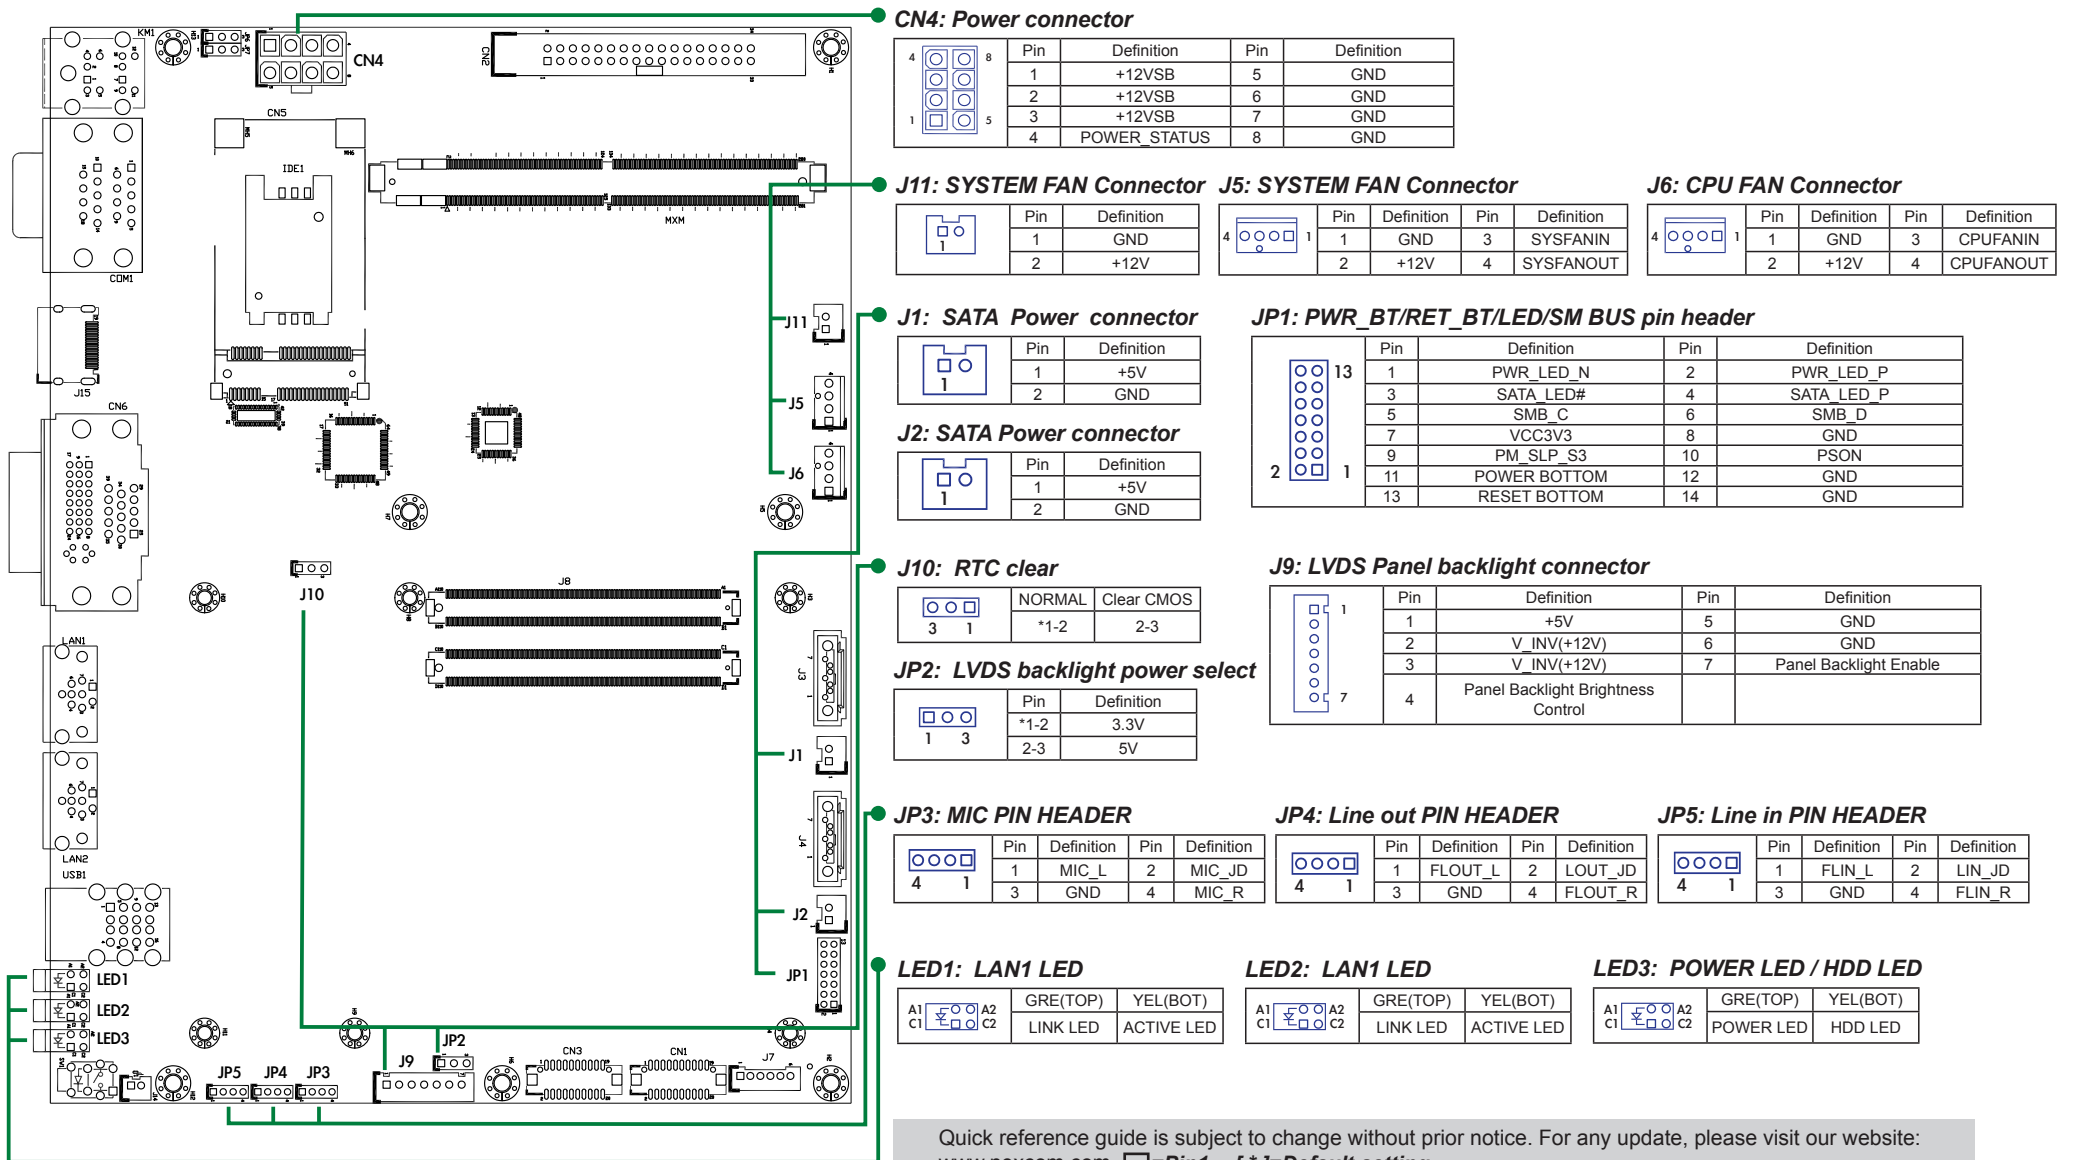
KM1
CN4
CN2
CN5
IDE1
MXM
COM1
J15
CN6
J11
J5
J6
J10
J8
LAN1
J3
J1
J4
LAN2
USB1
J2
JP1
LED1
LED2
LED3
JP2
J9
CN3
CN1
J7
JP5
JP4
JP3

CN4: Power connector

4 8 1 5

| Pin | Definition | Pin | Definition |
|---|---|---|---|
| 1 | +12VSB | 5 | GND |
| 2 | +12VSB | 6 | GND |
| 3 | +12VSB | 7 | GND |
| 4 | POWER_STATUS | 8 | GND |

J11: SYSTEM FAN Connector

1

| Pin | Definition |
|---|---|
| 1 | GND |
| 2 | +12V |

J5: SYSTEM FAN Connector

4 1

| Pin | Definition | Pin | Definition |
|---|---|---|---|
| 1 | GND | 3 | SYSFANIN |
| 2 | +12V | 4 | SYSFANOUT |

J6: CPU FAN Connector

4 1

| Pin | Definition | Pin | Definition |
|---|---|---|---|
| 1 | GND | 3 | CPUFANIN |
| 2 | +12V | 4 | CPUFANOUT |

J1: SATA Power connector

1

| Pin | Definition |
|---|---|
| 1 | +5V |
| 2 | GND |

JP1: PWR_BT/RET_BT/LED/SM BUS pin header

13 2 1

| Pin | Definition | Pin | Definition |
|---|---|---|---|
| 1 | PWR_LED_N | 2 | PWR_LED_P |
| 3 | SATA_LED# | 4 | SATA_LED_P |
| 5 | SMB_C | 6 | SMB_D |
| 7 | VCC3V3 | 8 | GND |
| 9 | PM_SLP_S3 | 10 | PSON |
| 11 | POWER BOTTOM | 12 | GND |
| 13 | RESET BOTTOM | 14 | GND |

J2: SATA Power connector

1

| Pin | Definition |
|---|---|
| 1 | +5V |
| 2 | GND |

J10: RTC clear

3 1

| NORMAL | Clear CMOS |
|---|---|
| *1-2 | 2-3 |

J9: LVDS Panel backlight connector

1 7

| Pin | Definition | Pin | Definition |
|---|---|---|---|
| 1 | +5V | 5 | GND |
| 2 | V_INV(+12V) | 6 | GND |
| 3 | V_INV(+12V) | 7 | Panel Backlight Enable |
| 4 | Panel Backlight Brightness Control | | |

JP2: LVDS backlight power select

1 3

| Pin | Definition |
|---|---|
| *1-2 | 3.3V |
| 2-3 | 5V |

JP3: MIC PIN HEADER

4 1

| Pin | Definition | Pin | Definition |
|---|---|---|---|
| 1 | MIC_L | 2 | MIC_JD |
| 3 | GND | 4 | MIC_R |

JP4: Line out PIN HEADER

4 1

| Pin | Definition | Pin | Definition |
|---|---|---|---|
| 1 | FLOUT_L | 2 | LOUT_JD |
| 3 | GND | 4 | FLOUT_R |

JP5: Line in PIN HEADER

4 1

| Pin | Definition | Pin | Definition |
|---|---|---|---|
| 1 | FLIN_L | 2 | LIN_JD |
| 3 | GND | 4 | FLIN_R |

LED1: LAN1 LED

A1 A2 C1 C2

| GRE(TOP) | YEL(BOT) |
|---|---|
| LINK LED | ACTIVE LED |

LED2: LAN1 LED

A1 A2 C1 C2

| GRE(TOP) | YEL(BOT) |
|---|---|
| LINK LED | ACTIVE LED |

LED3: POWER LED / HDD LED

A1 A2 C1 C2

| GRE(TOP) | YEL(BOT) |
|---|---|
| POWER LED | HDD LED |

Quick reference guide is subject to change without prior notice. For any update, please visit our website: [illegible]